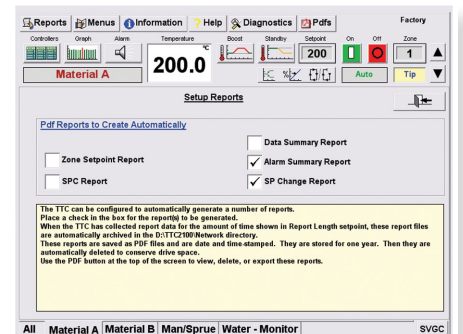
Reports | Menus | Information | Help | Diagnostics | Pdfs | Factory

Controllers | Graph | Alarm | Temperature | Boost | Standby | Setpoint | On | Off | Zone

200.0 °C

200

1

Material A

Auto

Tip

Setup Reports

Pdf Reports to Create Automatically

Data Summary Report

Zone Setpoint Report

✓ Alarm Summary Report

SPC Report

✓ SP Change Report

The TTC can be configured to automatically generate a number of reports.
Place a check in the box for the report(s) to be generated.
When the TTC has collected report data for the amount of time shown in Report Length setpoint, these report files are automatically archived in the D:\TTC2100\Network directory.
These reports are saved as PDF files and are date and time-stamped. They are stored for one year. Then they are automatically deleted to conserve drive space.
Use the PDF button at the top of the screen to view, delete, or export these reports.

All | Material A | Material B | Man/Sprue | Water - Monitor | SVGC